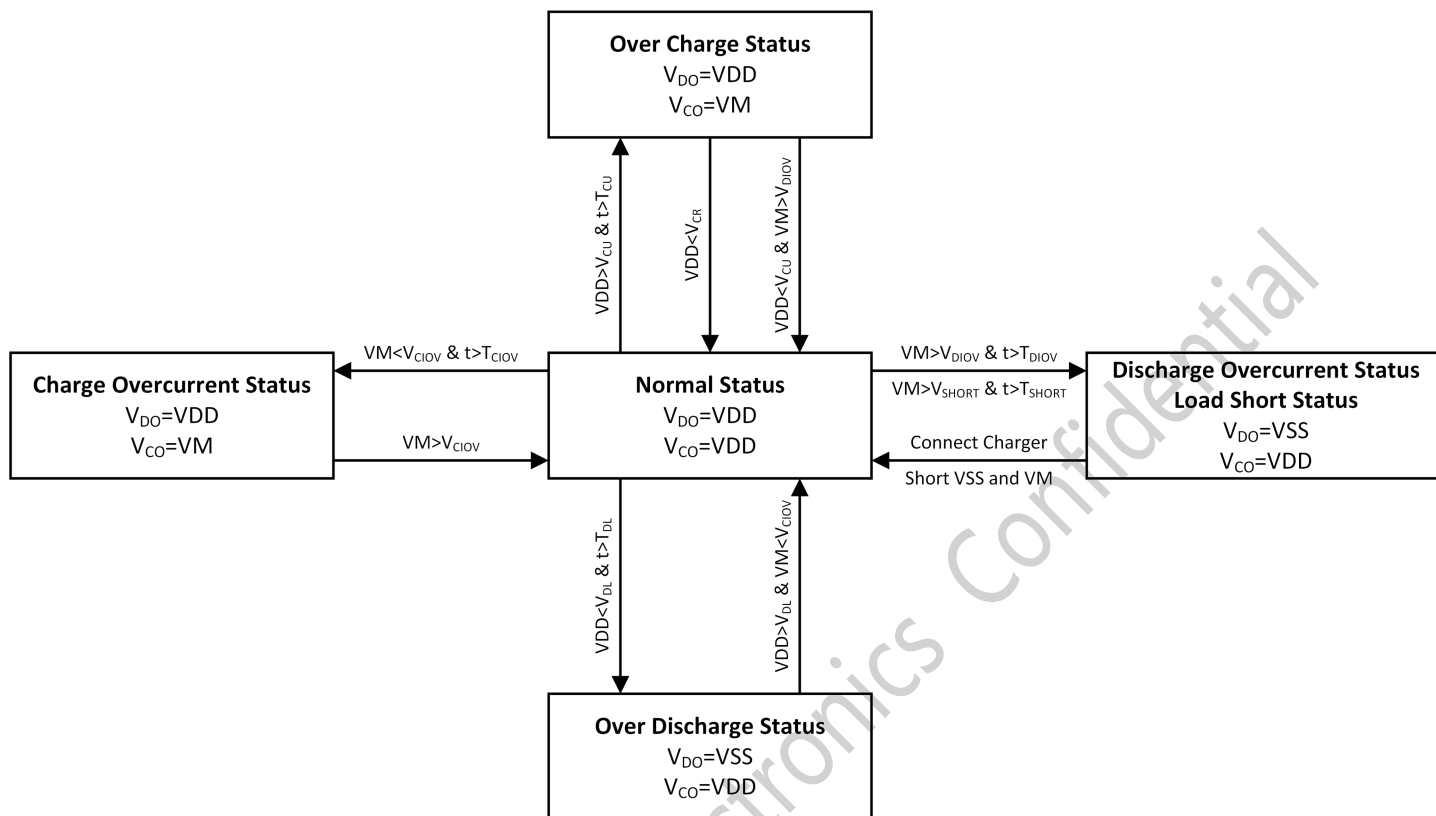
**Over Charge Status**
$V_{DO}$=VDD
$V_{CO}$=VM

VDD>$V_{CU}$ & t>$T_{CU}$

VDD<$V_{CR}$

VDD<$V_{CU}$ & VM>$V_{DIOV}$

**Charge Overcurrent Status**
$V_{DO}$=VDD
$V_{CO}$=VM

VM<$V_{CIOV}$ & t>$T_{CIOV}$

VM>$V_{CIOV}$

**Normal Status**
$V_{DO}$=VDD
$V_{CO}$=VDD

VM>$V_{DIOV}$ & t>$T_{DIOV}$

VM>$V_{SHORT}$ & t>$T_{SHORT}$

Connect Charger

Short VSS and VM

**Discharge Overcurrent Status**
**Load Short Status**
$V_{DO}$=VSS
$V_{CO}$=VDD

VDD<$V_{DL}$ & t>$T_{DL}$

VDD>$V_{DL}$ & VM<$V_{CIOV}$

**Over Discharge Status**
$V_{DO}$=VSS
$V_{CO}$=VDD

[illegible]tronics Confidential